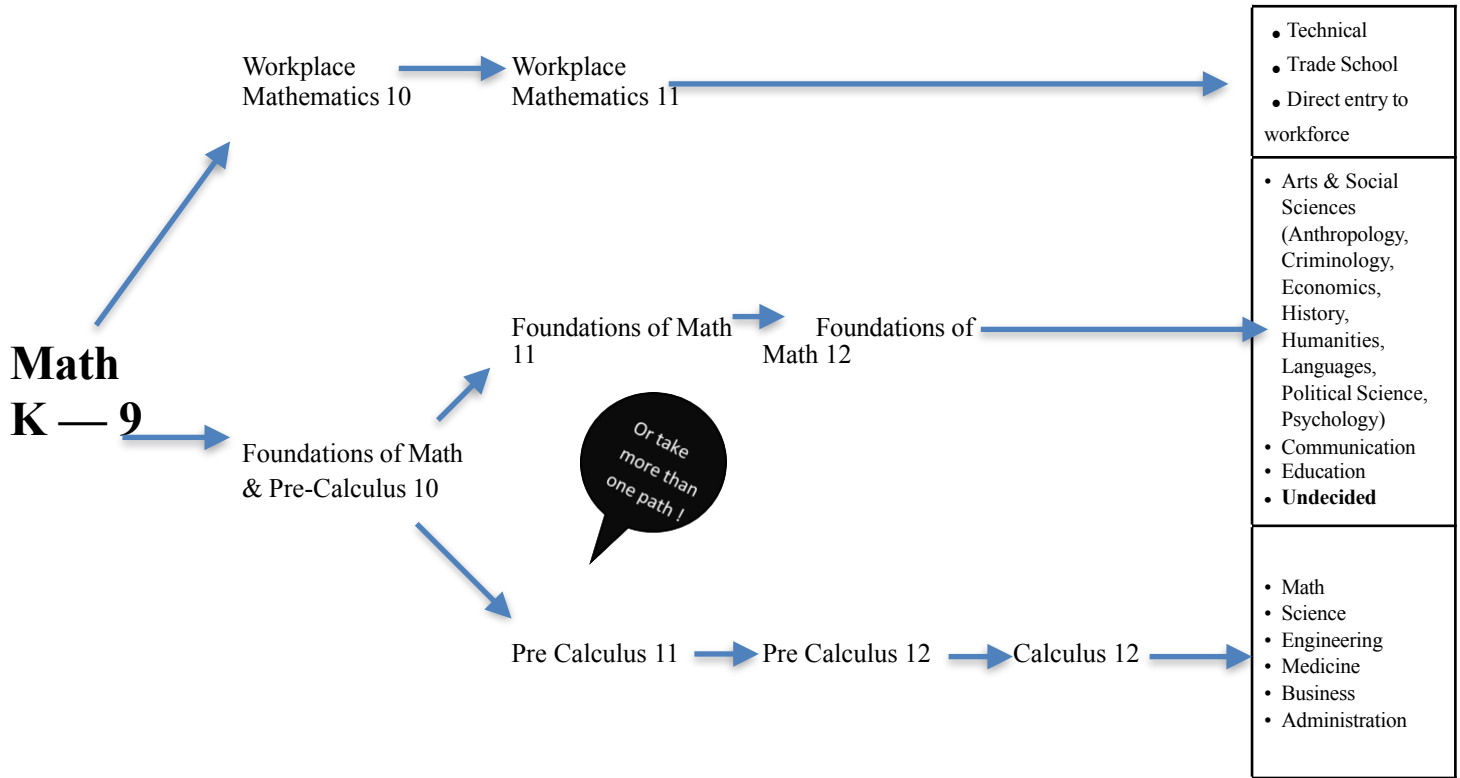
Math K — 9

Workplace Mathematics 10

Workplace Mathematics 11

Foundations of Math & Pre-Calculus 10

Foundations of Math 11

Foundations of Math 12

Or take more than one path !

Pre Calculus 11

Pre Calculus 12

Calculus 12

- Technical
- Trade School
- Direct entry to workforce

- Arts & Social Sciences (Anthropology, Criminology, Economics, History, Humanities, Languages, Political Science, Psychology)
- Communication
- Education
- **Undecided**

- Math
- Science
- Engineering
- Medicine
- Business
- Administration